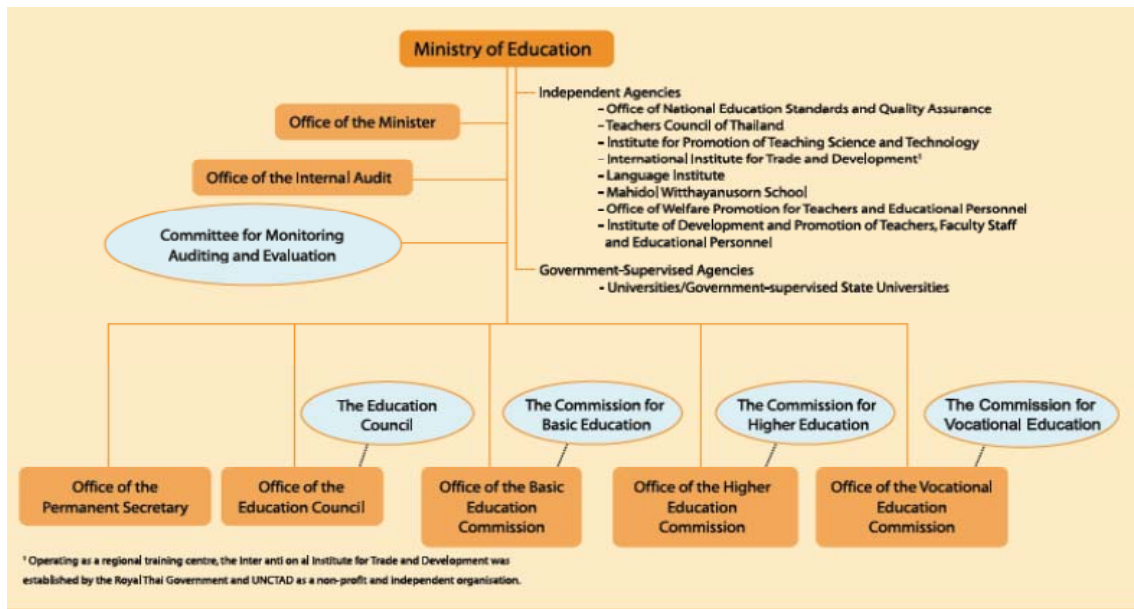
Ministry of Education

Office of the Minister

Office of the Internal Audit

Committee for Monitoring Auditing and Evaluation

Independent Agencies
- Office of National Education Standards and Quality Assurance
- Teachers Council of Thailand
- Institute for Promotion of Teaching Science and Technology
- International Institute for Trade and Development$^1$
- Language Institute
- Mahidol Witthayanusorn School
- Office of Welfare Promotion for Teachers and Educational Personnel
- Institute of Development and Promotion of Teachers, Faculty Staff and Educational Personnel

Government-Supervised Agencies
- Universities/Government-supervised State Universities

The Education Council

The Commission for Basic Education

The Commission for Higher Education

The Commission for Vocational Education

Office of the Permanent Secretary

Office of the Education Council

Office of the Basic Education Commission

Office of the Higher Education Commission

Office of the Vocational Education Commission

$^1$ Operating as a regional training centre, the Inter anti on al Institute for Trade and Development was established by the Royal Thai Government and UNCTAD as a non-profit and independent organisation.